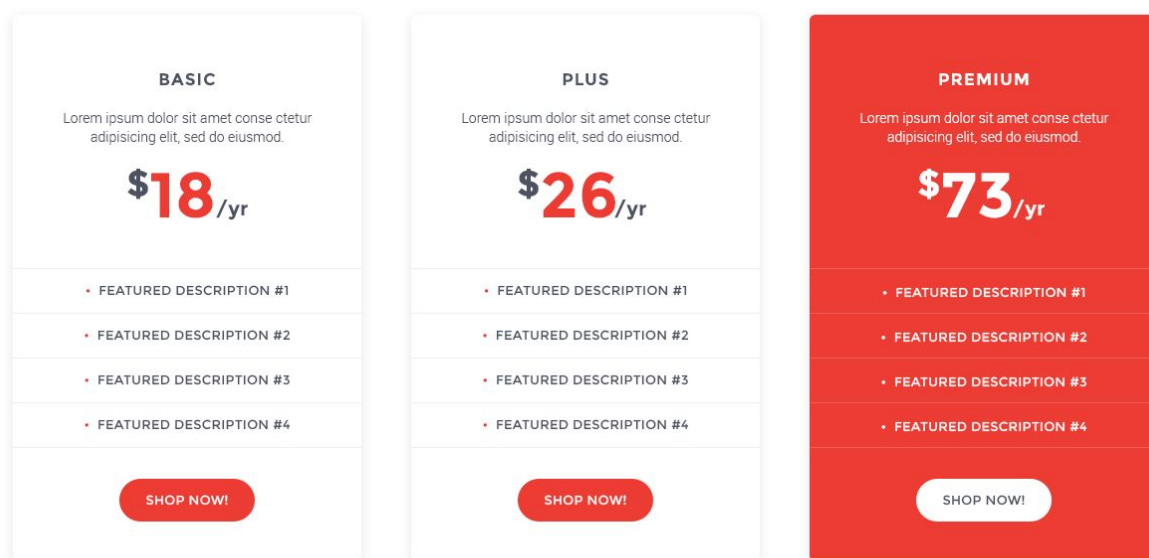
BASIC

Lorem ipsum dolor sit amet conse ctetur adipisicing elit, sed do eiusmod.

$18/yr

• FEATURED DESCRIPTION #1
• FEATURED DESCRIPTION #2
• FEATURED DESCRIPTION #3
• FEATURED DESCRIPTION #4

SHOP NOW!

PLUS

Lorem ipsum dolor sit amet conse ctetur adipisicing elit, sed do eiusmod.

$26/yr

• FEATURED DESCRIPTION #1
• FEATURED DESCRIPTION #2
• FEATURED DESCRIPTION #3
• FEATURED DESCRIPTION #4

SHOP NOW!

PREMIUM

Lorem ipsum dolor sit amet conse ctetur adipisicing elit, sed do eiusmod.

$73/yr

• FEATURED DESCRIPTION #1
• FEATURED DESCRIPTION #2
• FEATURED DESCRIPTION #3
• FEATURED DESCRIPTION #4

SHOP NOW!